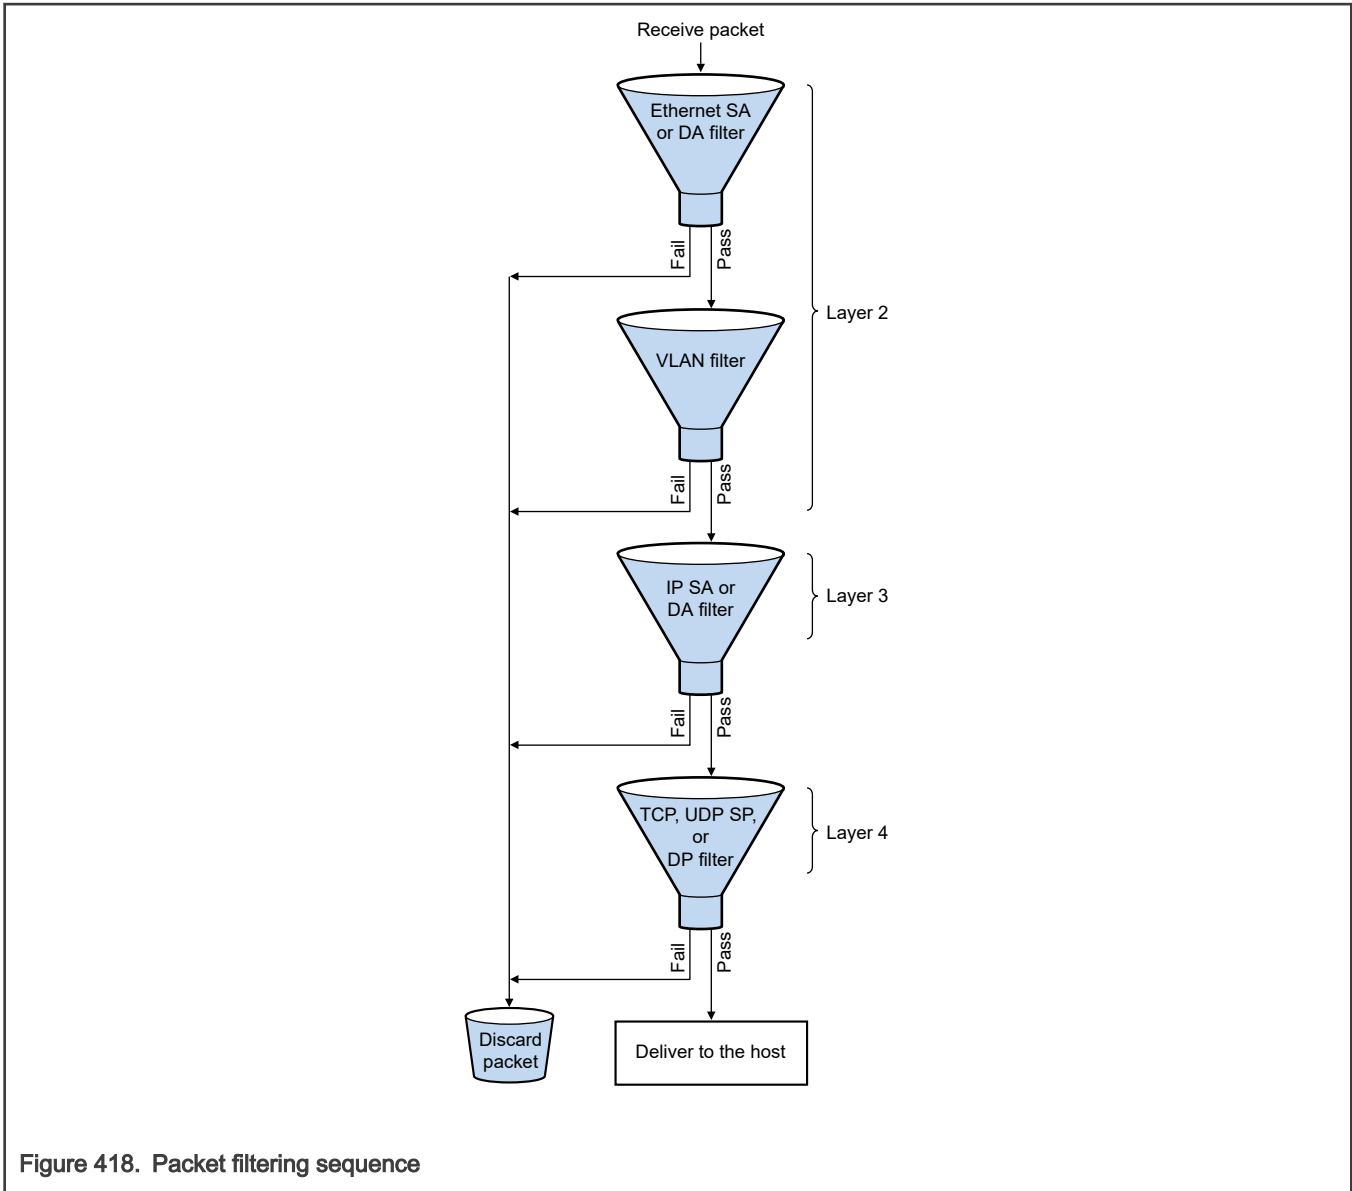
Receive packet

Ethernet SA or DA filter

Fail

Pass

Layer 2

VLAN filter

Fail

Pass

IP SA or DA filter

Layer 3

Fail

Pass

TCP, UDP SP, or DP filter

Layer 4

Fail

Pass

Discard packet

Deliver to the host

Figure 418. Packet filtering sequence